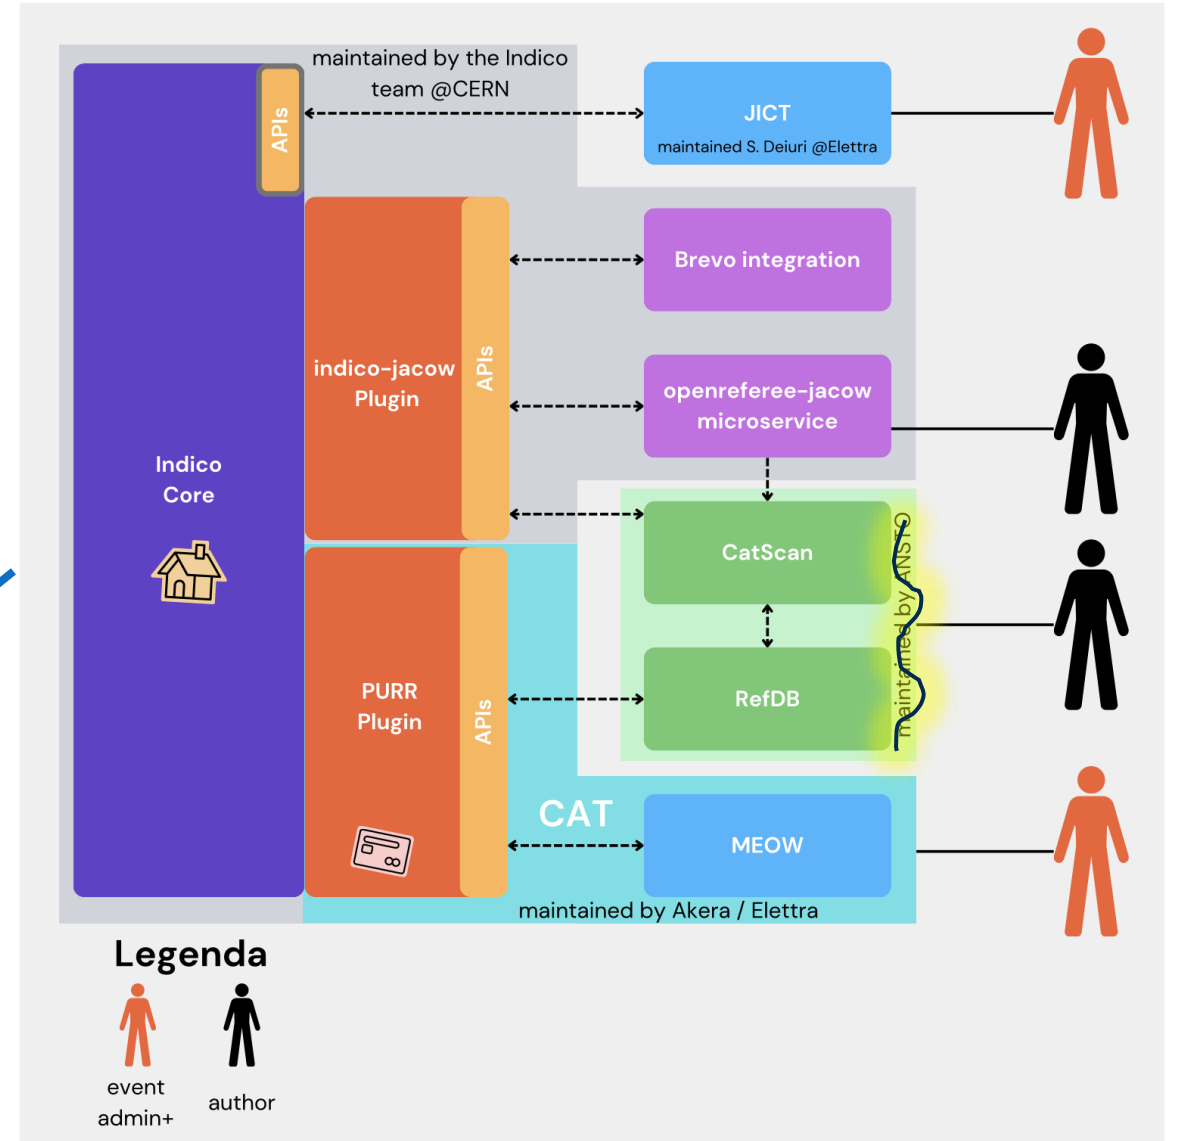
maintained by the Indico team @CERN

APIs

JICT
maintained S. Deiuri @Elettra

Brevo integration

indico-jacow Plugin

APIs

openreferee-jacow microservice

Indico Core

CatScan

maintained by ANSTO

RefDB

PURR Plugin

APIs

CAT

MEOW

maintained by Akera / Elettra

Legenda

event admin+

author